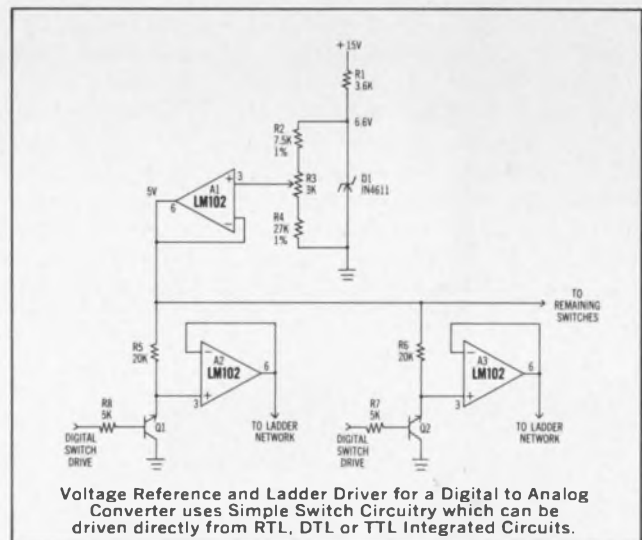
+15V

R1
3.6K

6.6V

R2
7.5K
1%

R3
3K

D1
IN4611

R4
27K
1%

5V

A1
LM102

3

6

-

+

TO
REMAINING
SWITCHES

R5
20K

A2
LM102

6

3

-

+

R8
5K

DIGITAL
SWITCH
DRIVE

Q1

TO LADDER
NETWORK

R6
20K

A3
LM102

6

3

-

+

R7
5K

DIGITAL
SWITCH
DRIVE

Q2

TO LADDER
NETWORK

Voltage Reference and Ladder Driver for a Digital to Analog Converter uses Simple Switch Circuitry which can be driven directly from RTL, DTL or TTL Integrated Circuits.